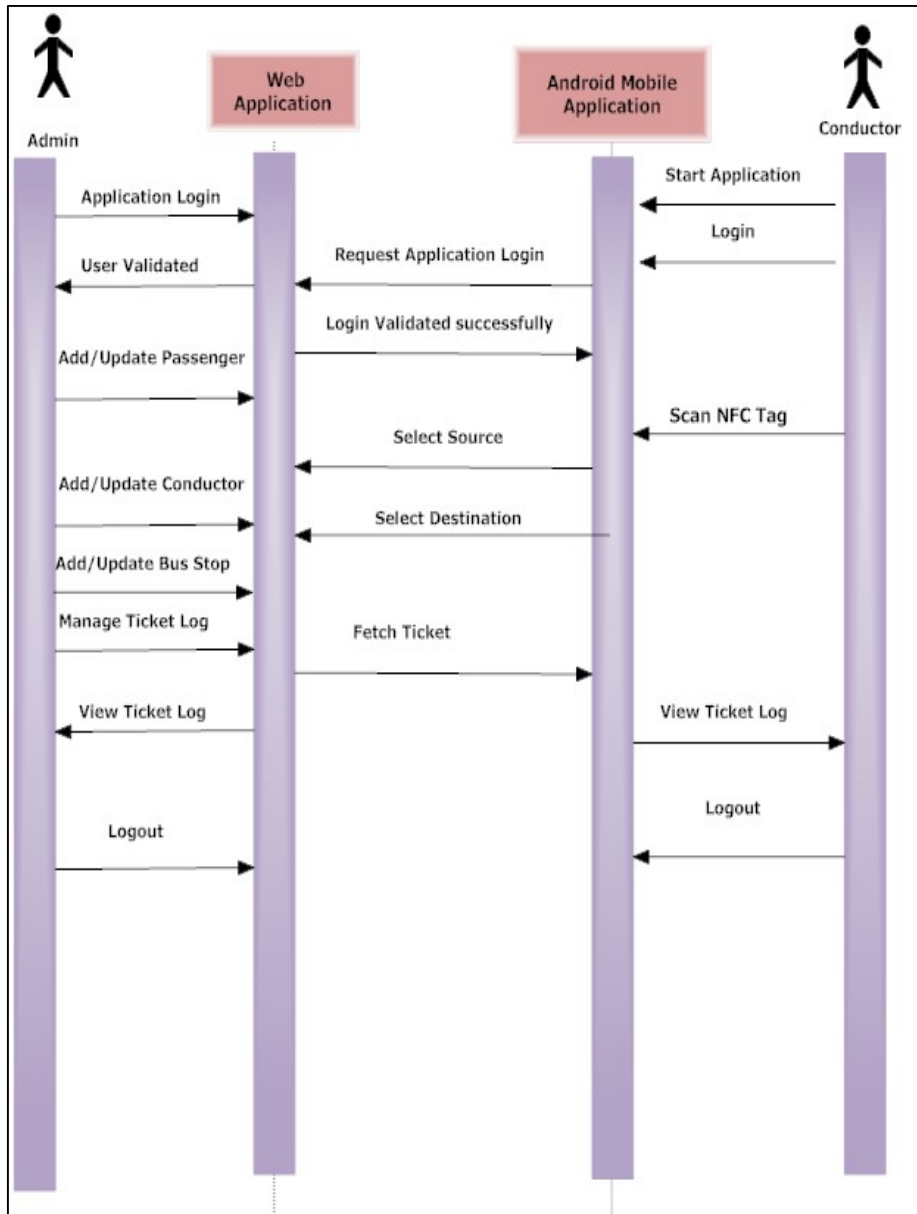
Web Application

Android Mobile Application

Admin

Conductor

Start Application

Application Login

Login

User Validated

Request Application Login

Login Validated successfully

Add/Update Passenger

Scan NFC Tag

Select Source

Add/Update Conductor

Select Destination

Add/Update Bus Stop

Manage Ticket Log

Fetch Ticket

View Ticket Log

View Ticket Log

Logout

Logout